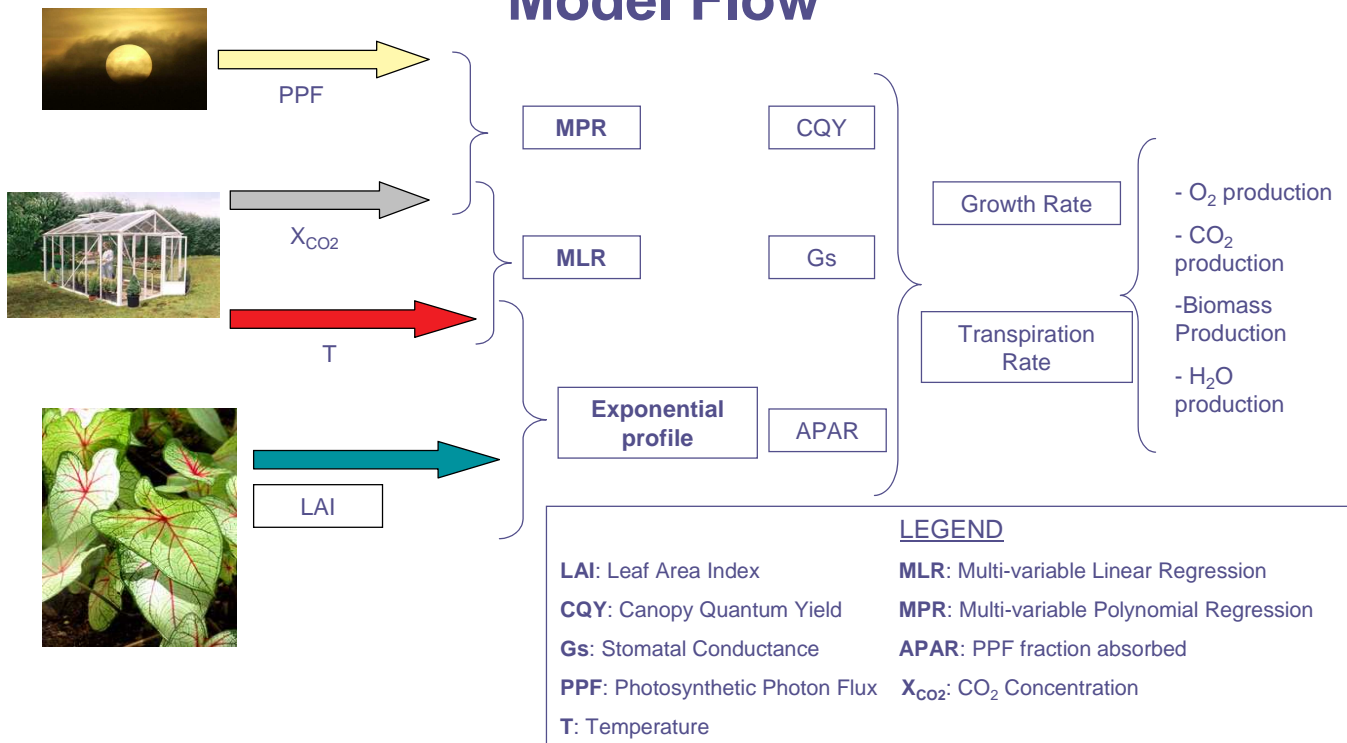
Model Flow

PPF

$X_{CO2}$

T

LAI

MPR

MLR

Exponential profile

CQY

Gs

APAR

Growth Rate

Transpiration Rate

- $O_2$ production

- $CO_2$ production

-Biomass Production

- $H_2O$ production

LEGEND

**LAI**: Leaf Area Index

**CQY**: Canopy Quantum Yield

**Gs**: Stomatal Conductance

**PPF**: Photosynthetic Photon Flux

**T**: Temperature

**MLR**: Multi-variable Linear Regression

**MPR**: Multi-variable Polynomial Regression

**APAR**: PPF fraction absorbed

$X_{CO2}$: $CO_2$ Concentration